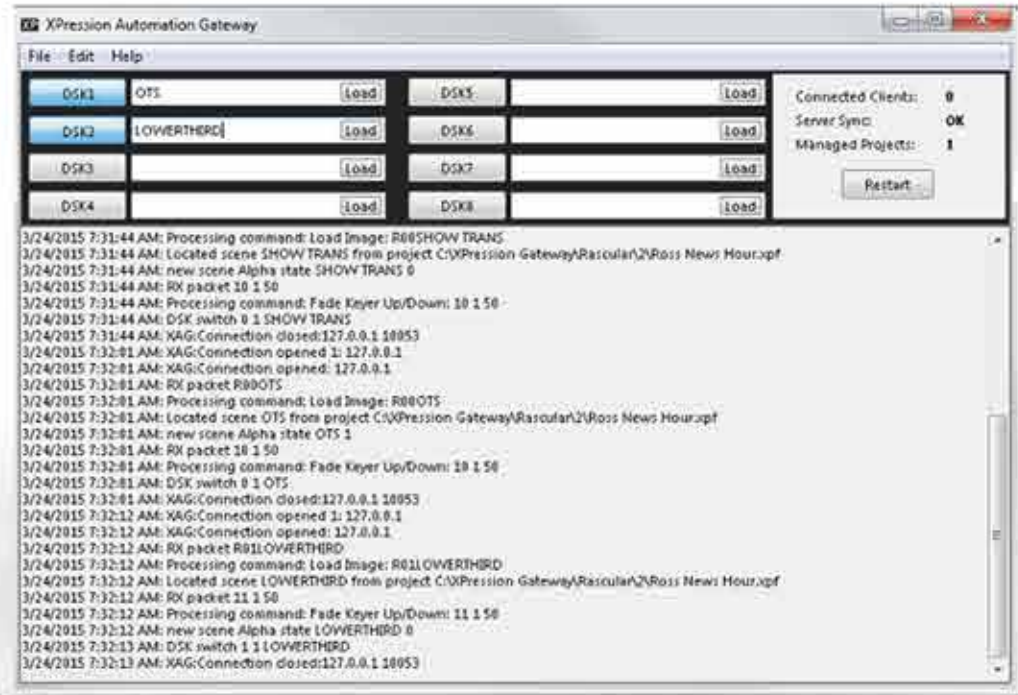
XP XPression Automation Gateway

File Edit Help

DSK1 OTS Load
DSK5 Load
DSK2 LOWERTHIRD Load
DSK6 Load
DSK3 Load
DSK7 Load
DSK4 Load
DSK8 Load

Connected Clients: 0
Server Sync: OK
Managed Projects: 1
Restart

3/24/2015 7:31:44 AM: Processing command: Load Image: R00SHOW TRANS
3/24/2015 7:31:44 AM: Located scene SHOW TRANS from project C:\XPression Gateway\Rascular\2\Ross News Hour.xpf
3/24/2015 7:31:44 AM: new scene Alpha state SHOW TRANS 0
3/24/2015 7:31:44 AM: RX packet 10 1 50
3/24/2015 7:31:44 AM: Processing command: Fade Keyer Up/Down: 10 1 50
3/24/2015 7:31:44 AM: DSK switch 0 1 SHOW TRANS
3/24/2015 7:31:44 AM: XAG:Connection closed:127.0.0.1 18053
3/24/2015 7:32:01 AM: XAG:Connection opened 1: 127.0.0.1
3/24/2015 7:32:01 AM: XAG:Connection opened: 127.0.0.1
3/24/2015 7:32:01 AM: RX packet R00OTS
3/24/2015 7:32:01 AM: Processing command: Load Image: R00OTS
3/24/2015 7:32:01 AM: Located scene OTS from project C:\XPression Gateway\Rascular\2\Ross News Hour.xpf
3/24/2015 7:32:01 AM: new scene Alpha state OTS 1
3/24/2015 7:32:01 AM: RX packet 10 1 50
3/24/2015 7:32:01 AM: Processing command: Fade Keyer Up/Down: 10 1 50
3/24/2015 7:32:01 AM: DSK switch 0 1 OTS
3/24/2015 7:32:01 AM: XAG:Connection closed:127.0.0.1 18053
3/24/2015 7:32:12 AM: XAG:Connection opened 1: 127.0.0.1
3/24/2015 7:32:12 AM: XAG:Connection opened: 127.0.0.1
3/24/2015 7:32:12 AM: RX packet R01LOWERTHIRD
3/24/2015 7:32:12 AM: Processing command: Load Image: R01LOWERTHIRD
3/24/2015 7:32:12 AM: Located scene LOWERTHIRD from project C:\XPression Gateway\Rascular\2\Ross News Hour.xpf
3/24/2015 7:32:12 AM: RX packet 11 1 50
3/24/2015 7:32:12 AM: Processing command: Fade Keyer Up/Down: 11 1 50
3/24/2015 7:32:12 AM: new scene Alpha state LOWERTHIRD 0
3/24/2015 7:32:13 AM: DSK switch 1 1 LOWERTHIRD
3/24/2015 7:32:13 AM: XAG:Connection closed:127.0.0.1 18053